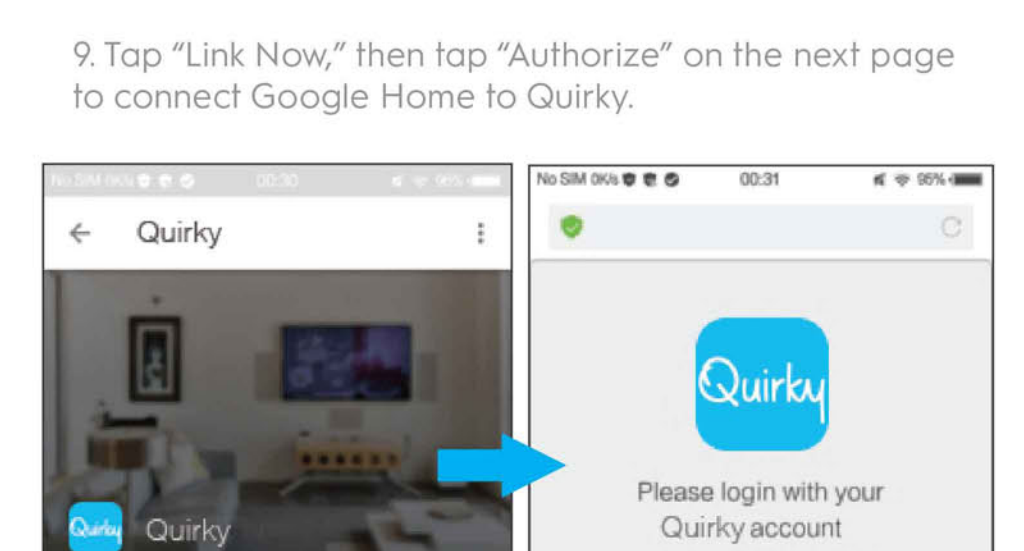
9. Tap “Link Now,” then tap “Authorize” on the next page to connect Google Home to Quirky.

No SIM 0K/s 00:30 96%

← Quirky ⋮

Quirky Quirky

No SIM 0K/s 00:31 95%

Quirky

Please login with your Quirky account